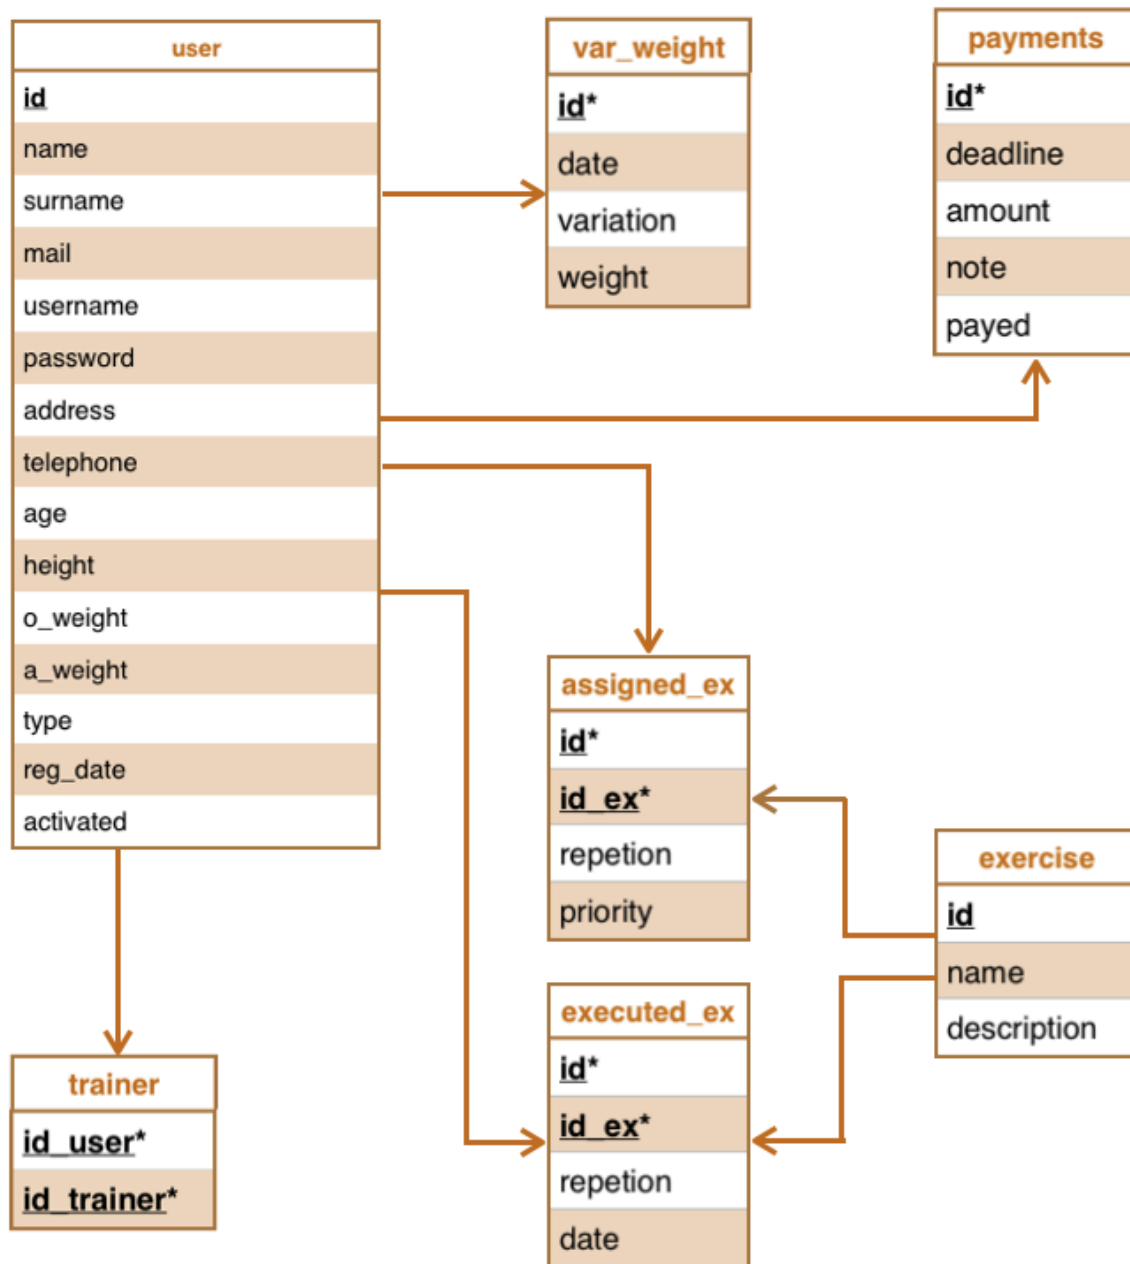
user
id
name
surname
mail
username
password
address
telephone
age
height
o_weight
a_weight
type
reg_date
activated

var_weight
id*
date
variation
weight

payments
id*
deadline
amount
note
payed

assigned_ex
id*
id_ex*
repetion
priority

exercise
id
name
description

executed_ex
id*
id_ex*
repetion
date

trainer
id_user*
id_trainer*